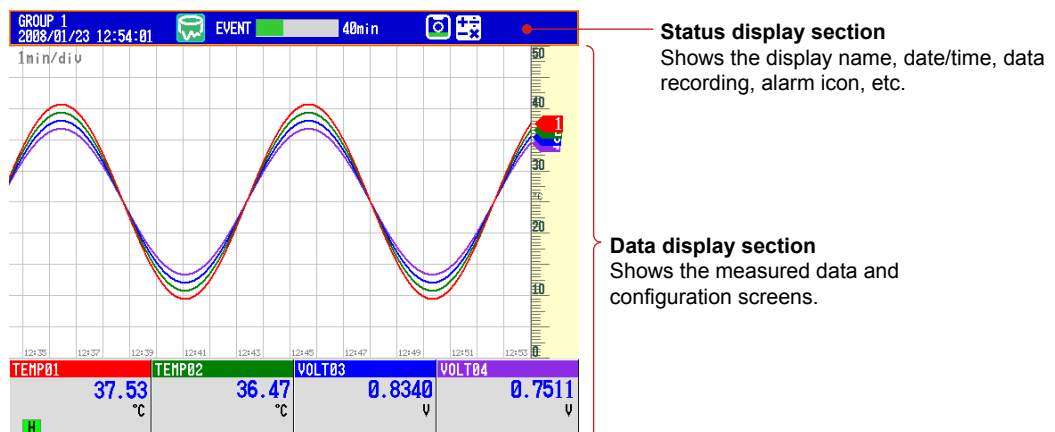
GROUP 1
2008/01/23 12:54:01
EVENT 40min

Status display section
Shows the display name, date/time, data recording, alarm icon, etc.

1min/div

50
40
30
°C
20
10
0

1
2
3

12:35 12:37 12:39 12:41 12:43 12:45 12:47 12:49 12:51 12:53

Data display section
Shows the measured data and configuration screens.

| TEMP01 | TEMP02 | VOLT03 | VOLT04 |
|---|---|---|---|
| 37.53 °C | 36.47 °C | 0.8340 V | 0.7511 V |
| H | | | |